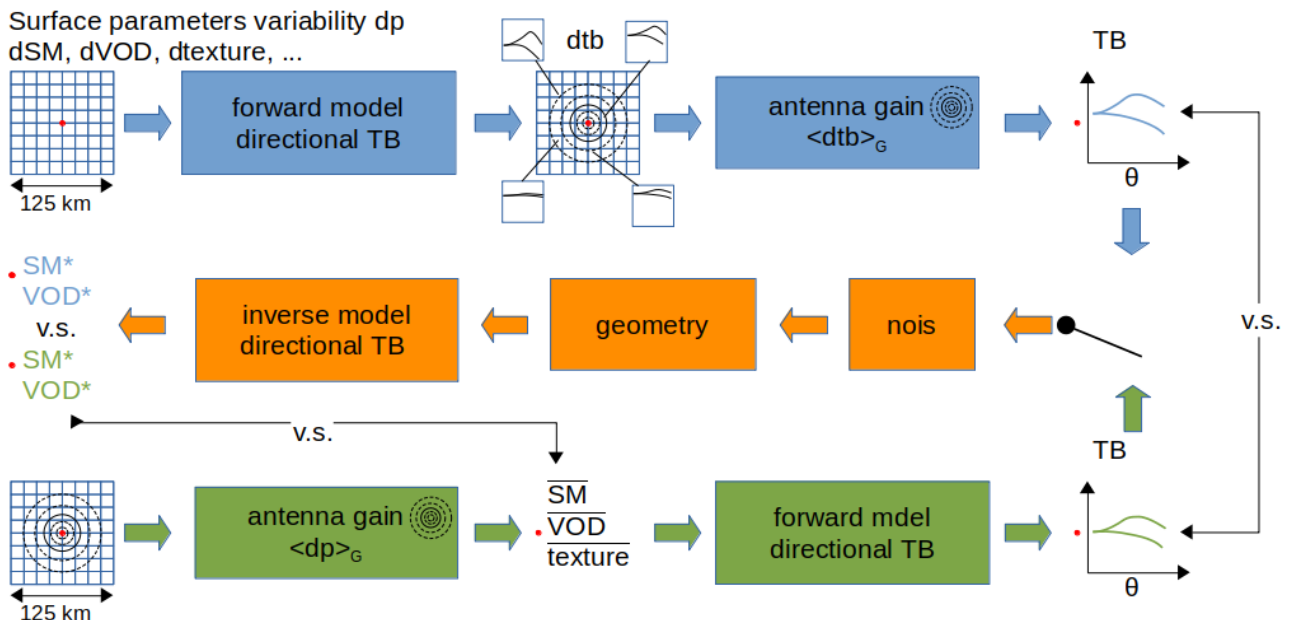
Surface parameters variability dp
dSM, dVOD, dtexture, ...

125 km

forward model
directional TB

dtb

antenna gain
<dtb>$_G$

TB

θ

SM*
VOD*
v.s.
SM*
VOD*

inverse model
directional TB

geometry

nois

v.s.

v.s.

TB

125 km

antenna gain
<dp>$_G$

$\overline{SM}$
$\overline{VOD}$
$\overline{texture}$

forward mdel
directional TB

θ